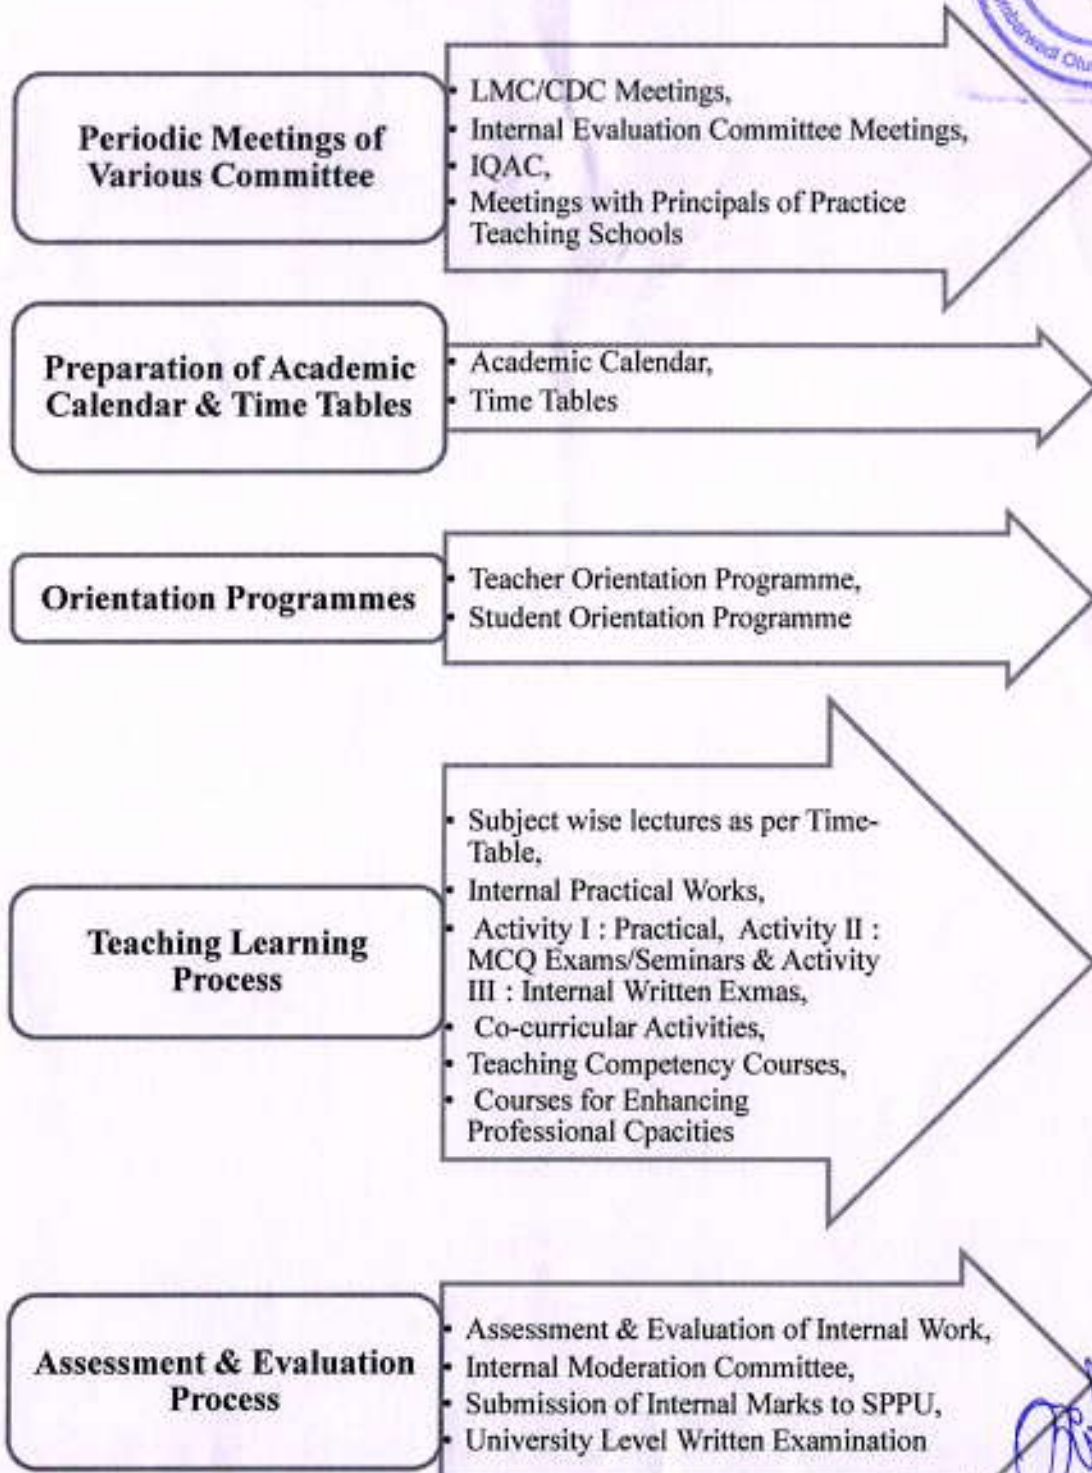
Periodic Meetings of Various Committee

- LMC/CDC Meetings,
- Internal Evaluation Committee Meetings,
- IQAC,
- Meetings with Principals of Practice Teaching Schools

Preparation of Academic Calendar & Time Tables

- Academic Calendar,
- Time Tables

Orientation Programmes

- Teacher Orientation Programme,
- Student Orientation Programme

Teaching Learning Process

- Subject wise lectures as per Time-Table,
- Internal Practical Works,
- Activity I : Practical, Activity II : MCQ Exams/Seminars & Activity III : Internal Written Exmas,
- Co-curricular Activities,
- Teaching Competency Courses,
- Courses for Enhancing Professional Cpacities

Assessment & Evaluation Process

- Assessment & Evaluation of Internal Work,
- Internal Moderation Committee,
- Submission of Internal Marks to SPPU,
- University Level Written Examination